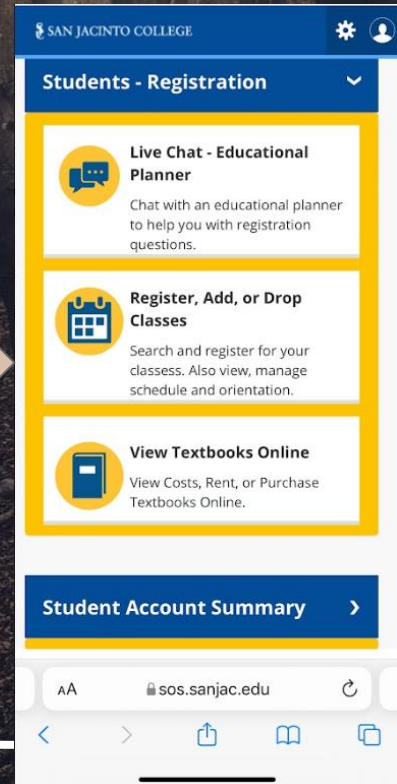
SAN JACINTO COLLEGE

Students - Registration

Live Chat - Educational Planner

Chat with an educational planner to help you with registration questions.

Register, Add, or Drop Classes

Search and register for your classess. Also view, manage schedule and orientation.

View Textbooks Online

View Costs, Rent, or Purchase Textbooks Online.

Student Account Summary

AA sos.sanjac.edu